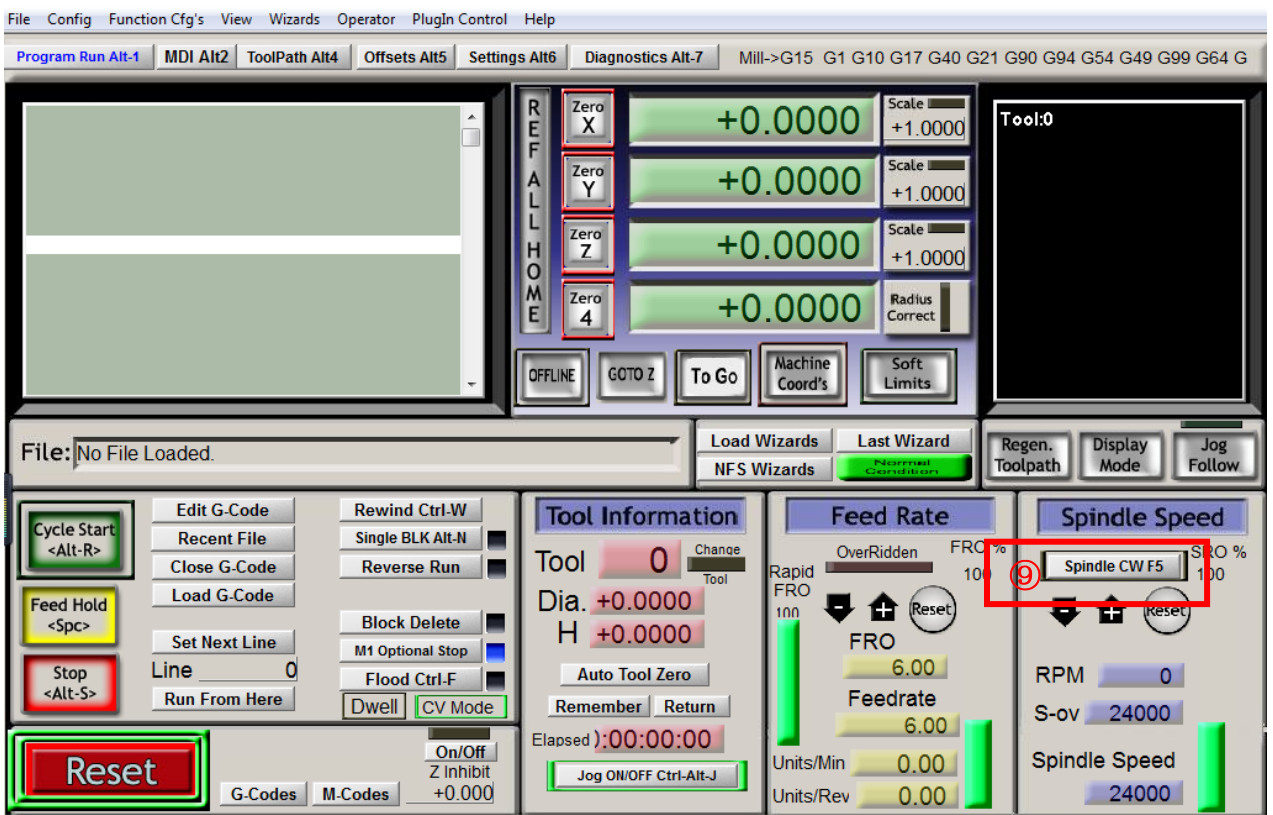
File Config Function Cfg's View Wizards Operator PlugIn Control Help

Program Run Alt-1 | MDI Alt2 | ToolPath Alt4 | Offsets Alt5 | Settings Alt6 | Diagnostics Alt-7 | Mill->G15 G1 G10 G17 G40 G21 G90 G94 G54 G49 G99 G64 G

REF ALL HOME

Zero X +0.0000 Scale +1.0000
Zero Y +0.0000 Scale +1.0000
Zero Z +0.0000 Scale +1.0000
Zero 4 +0.0000 Radius Correct

OFFLINE GOTO Z To Go Machine Coord's Soft Limits

Tool:0

File: No File Loaded.

Load Wizards Last Wizard
NFS Wizards Normal Condition

Regen. Toolpath Display Mode Jog Follow

Cycle Start <Alt-R>
Feed Hold <Spc>
Stop <Alt-S>

Edit G-Code
Recent File
Close G-Code
Load G-Code
Set Next Line
Line 0
Run From Here

Rewind Ctrl-W
Single BLK Alt-N
Reverse Run
Block Delete
M1 Optional Stop
Flood Ctrl-F
Dwell CV Mode

Tool Information
Tool 0 Change Tool
Dia. +0.0000
H +0.0000
Auto Tool Zero
Remember Return
Elapsed ):00:00:00
Jog ON/OFF Ctrl-Alt-J

Feed Rate
OverRidden FRO %
Rapid FRO 100 100
Reset
FRO 6.00
Feedrate 6.00
Units/Min 0.00
Units/Rev 0.00

Spindle Speed
⑨ Spindle CW F5 SRO % 100
Reset
RPM 0
S-ov 24000
Spindle Speed 24000

Reset
On/Off Z Inhibit +0.000
G-Codes M-Codes